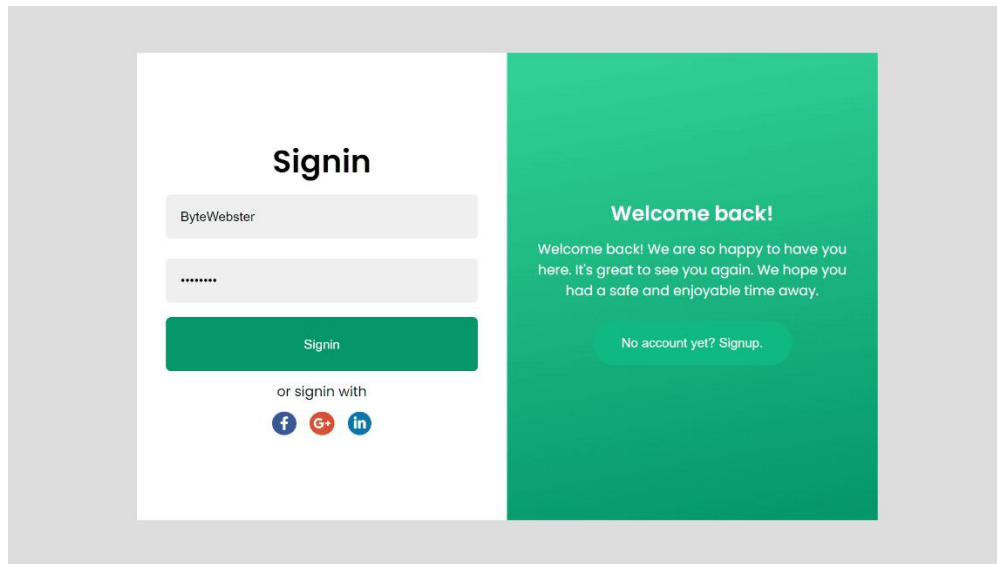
Signin

ByteWebster

••••••••

Signin

or signin with

f G+ in

Welcome back!

Welcome back! We are so happy to have you here. It's great to see you again. We hope you had a safe and enjoyable time away.

No account yet? Signup.